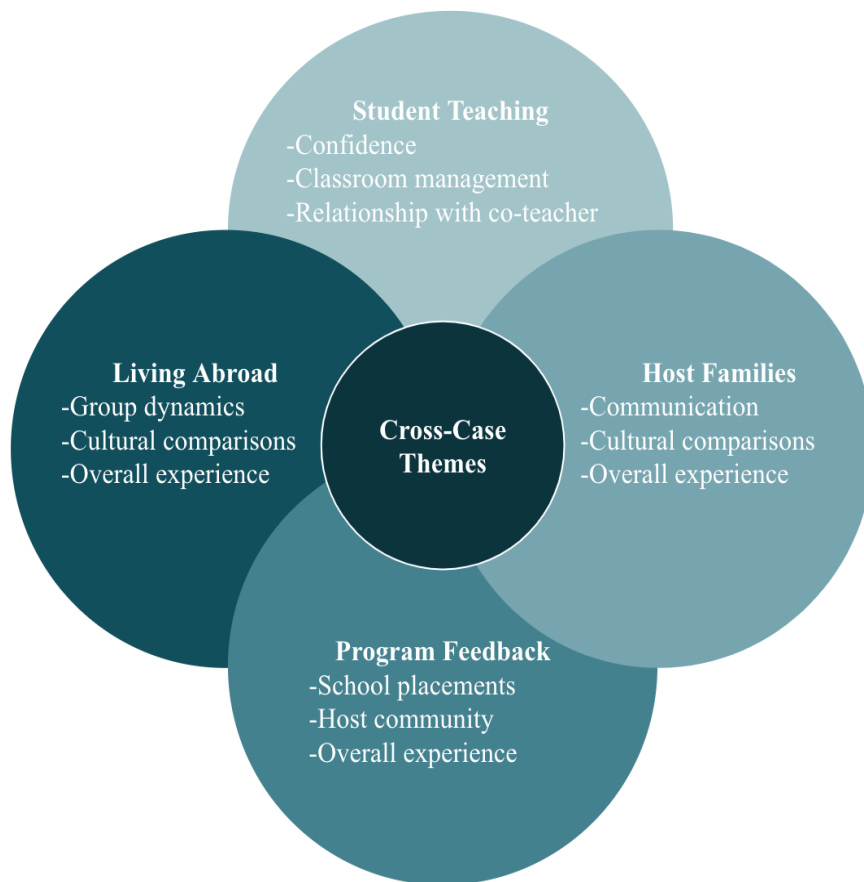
Student Teaching
-Confidence
-Classroom management
-Relationship with co-teacher

Living Abroad
-Group dynamics
-Cultural comparisons
-Overall experience

Cross-Case Themes

Host Families
-Communication
-Cultural comparisons
-Overall experience

Program Feedback
-School placements
-Host community
-Overall experience